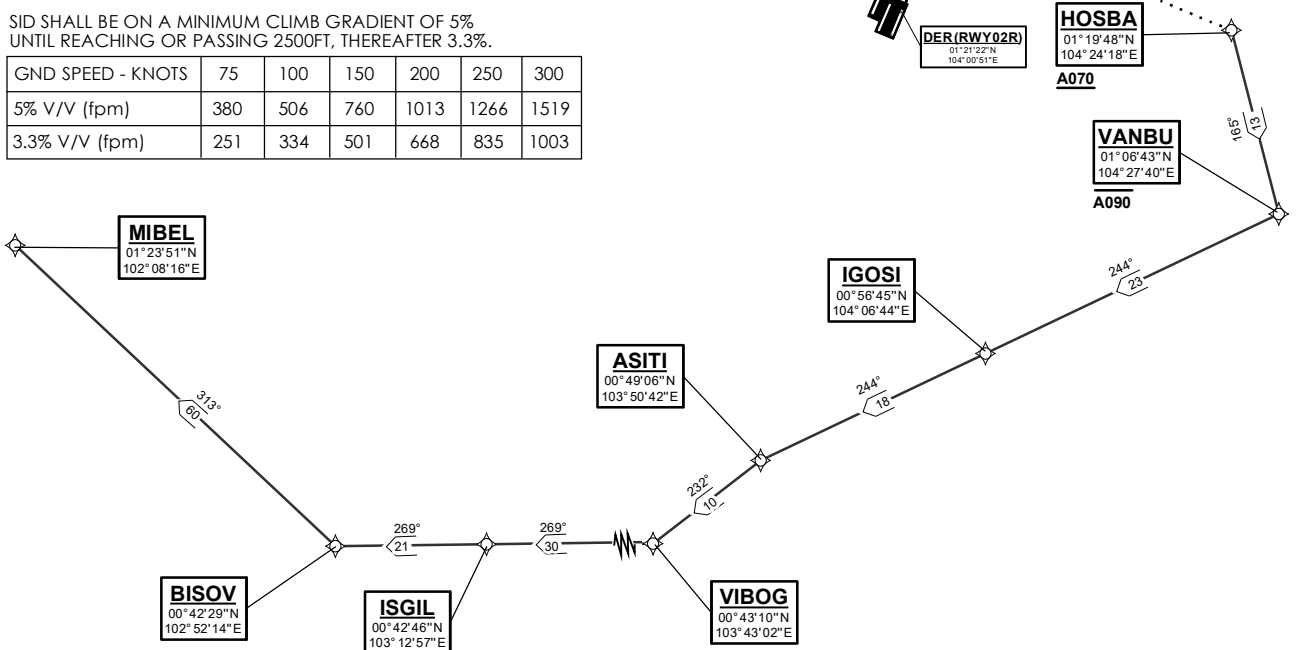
SID SHALL BE ON A MINIMUM CLIMB GRADIENT OF 5% UNTIL REACHING OR PASSING 2500FT, THEREAFTER 3.3%.

| GND SPEED - KNOTS | 75 | 100 | 150 | 200 | 250 | 300 |
|---|---|---|---|---|---|---|
| 5% V/V (fpm) | 380 | 506 | 760 | 1013 | 1266 | 1519 |
| 3.3% V/V (fpm) | 251 | 334 | 501 | 668 | 835 | 1003 |

DER(RWY02R)
01°21'22"N
104°00'51"E

HOSBA
01°19'48"N
104°24'18"E
A070

165°
13

VANBU
01°06'43"N
104°27'40"E
A090

244°
23

IGOSI
00°56'45"N
104°06'44"E

244°
18

ASITI
00°49'06"N
103°50'42"E

232°
10

MIBEL
01°23'51"N
102°08'16"E

313°
60

269°
21

269°
30

BISOV
00°42'29"N
102°52'14"E

ISGIL
00°42'46"N
103°12'57"E

VIBOG
00°43'10"N
103°43'02"E